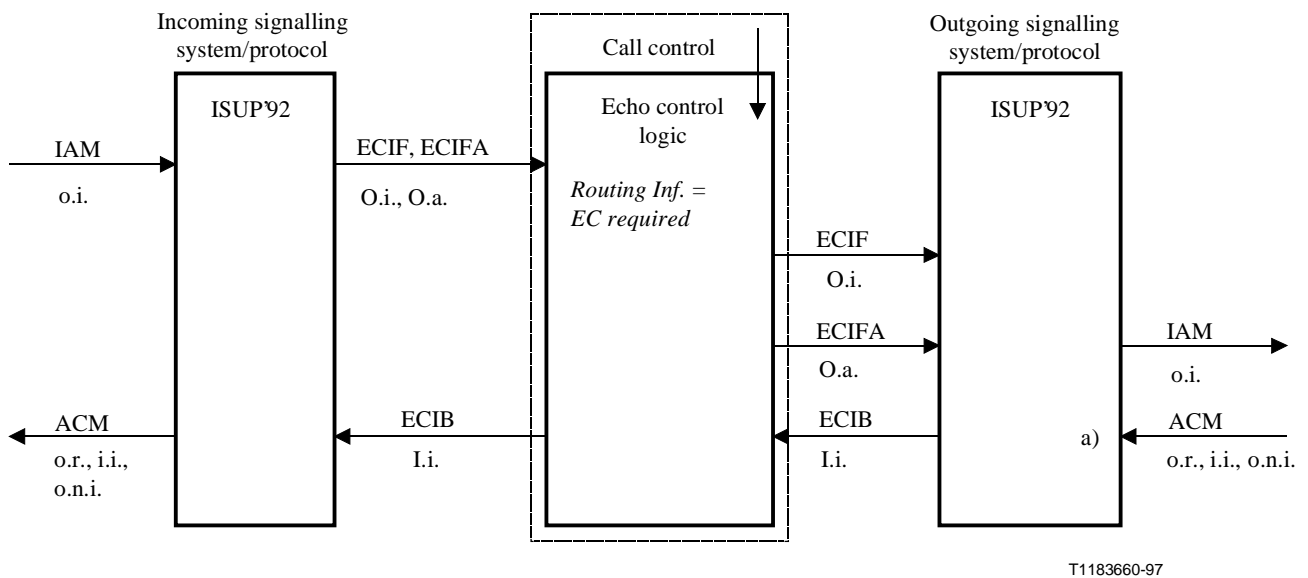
Incoming signalling system/protocol

Call control

Outgoing signalling system/protocol

ISUP'92

Echo control logic

ISUP'92

IAM

o.i.

ECIF, ECIFA

O.i., O.a.

*Routing Inf. = EC required*

ECIF

O.i.

ECIFA

O.a.

IAM

o.i.

ACM

o.r., i.i., o.n.i.

ECIB

I.i.

ECIB

I.i.

a)

ACM

o.r., i.i., o.n.i.

T1183660-97